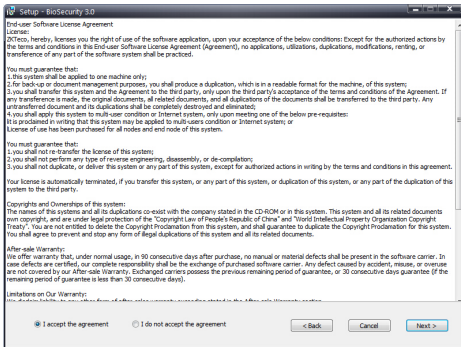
Setup - BioSecurity 3.0

End-user Software License Agreement
License:
ZKTeco, hereby, licenses you the right of use of the software application, upon your acceptance of the below conditions: Except for the authorized actions by the terms and conditions in this End-user Software License Agreement (Agreement), no applications, utilizations, duplications, modifications, renting, or transference of any part of the software system shall be practiced.

You must guarantee that:
1.this system shall be applied to one machine only;
2.for back-up or document management purposes, you shall produce a duplication, which is in a readable format for the machine, of this system;
3.you shall transfer this system and the Agreement to the third party, only upon the third party's acceptance of the terms and conditions of the Agreement. If any transference is made, the original documents, all related documents, and all duplications of the documents shall be transferred to the third party. Any untransferred document and its duplications shall be completely destroyed and eliminated;
4.you shall apply this system to multi-user condition or Internet system, only upon meeting one of the below pre-requisites:
It is proclaimed in writing that this system may be applied to multi-users condition or Internet system; or
License of use has been purchased for all nodes and end node of this system.

You must guarantee that:
1.you shall not re-transfer the license of this system;
2.you shall not perform any type of reverse engineering, disassembly, or de-compilation;
3.you shall not duplicate, or deliver this system or any part of this system, except for authorized actions in writing by the terms and conditions in this agreement.

Your license is automatically terminated, if you transfer this system, or any part of this system, or duplication of this system, or any part of the duplication of this system to the third party.

Copyrights and Ownerships of this system:
The names of this system and all its duplications co-exist with the company stated in the CD-ROM or in this system. This system and all its related documents own copyright, and are under legal protection of the "Copyright Law of People's Republic of China" and "World Intellectual Property Organization Copyright Treaty". You are not entitled to delete the Copyright Proclamation from this system, and shall guarantee to duplicate the Copyright Proclamation for this system. You shall agree to prevent and stop any form of illegal duplications of this system and all its related documents.

After-sale Warranty:
We offer warranty that, under normal usage, in 90 consecutive days after purchase, no manual or material defects shall be present in the software carrier. In case defects are certified, our complete responsibility shall be the exchange of purchased software carrier. Any defect caused by accident, misuse, or overuse are not covered by our After-sale Warranty. Exchanged carriers possess the previous remaining period of guarantee, or 30 consecutive days guarantee (if the remaining period of guarantee is less than 30 consecutive days).

Limitations on Our Warranty:
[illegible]

I accept the agreement
I do not accept the agreement
< Back
Cancel
Next >